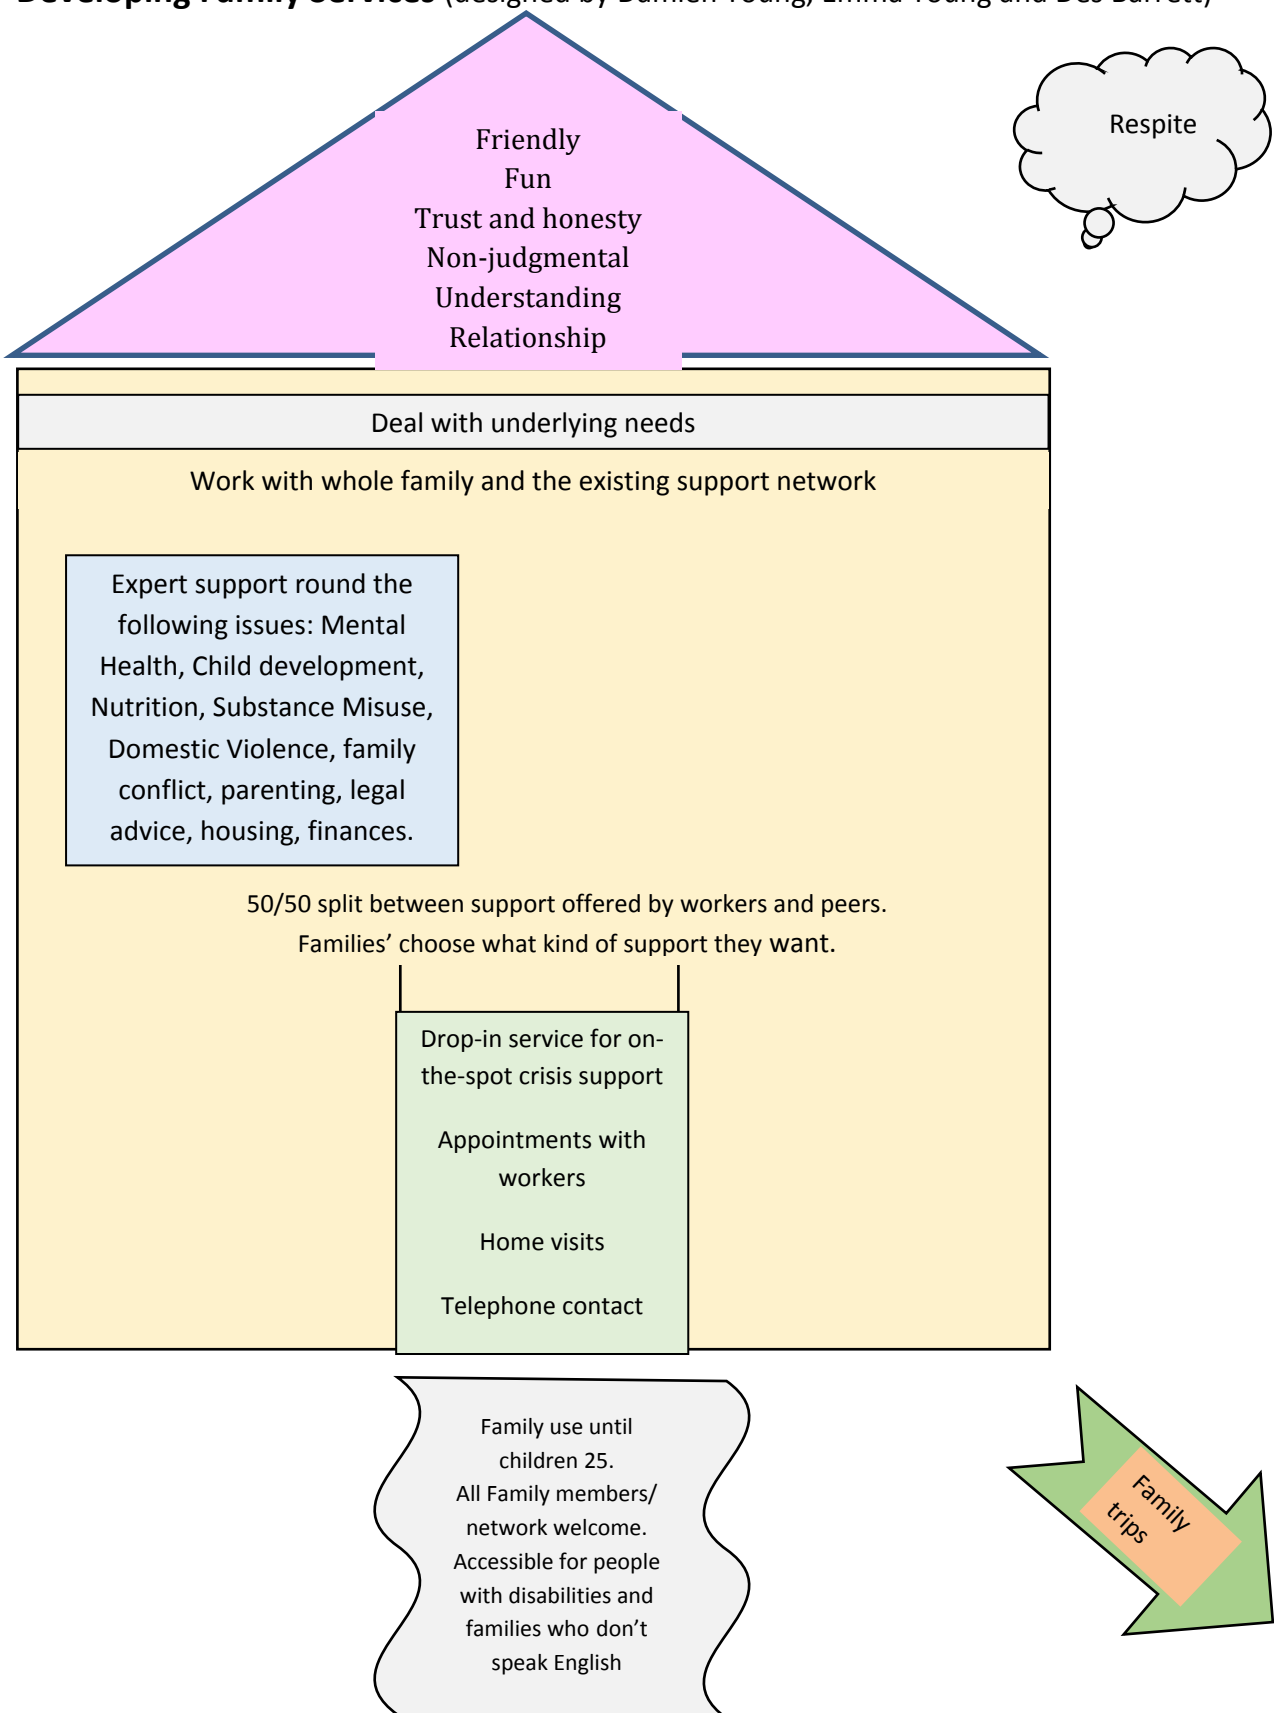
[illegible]

Friendly
Fun
Trust and honesty
Non-judgmental
Understanding
Relationship

Respite

Deal with underlying needs

Work with whole family and the existing support network

Expert support round the following issues: Mental Health, Child development, Nutrition, Substance Misuse, Domestic Violence, family conflict, parenting, legal advice, housing, finances.

50/50 split between support offered by workers and peers.
Families' choose what kind of support they want.

Drop-in service for on-the-spot crisis support

Appointments with workers

Home visits

Telephone contact

Family use until children 25.
All Family members/ network welcome.
Accessible for people with disabilities and families who don't speak English

Family trips